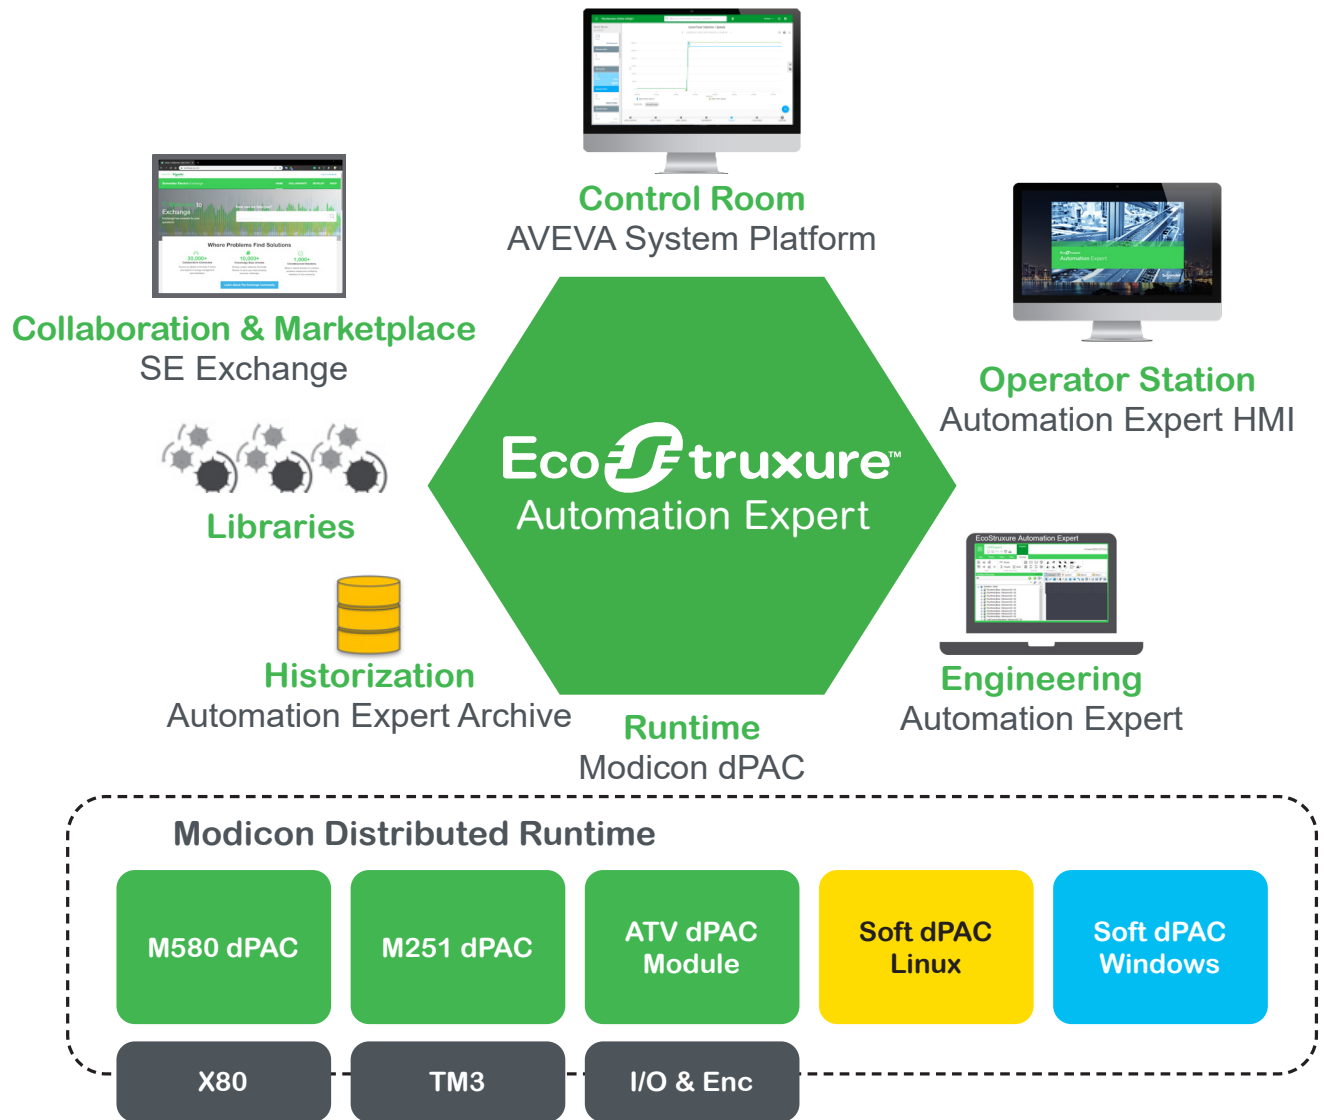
Control Room
AVEVA System Platform

Collaboration & Marketplace
SE Exchange

Operator Station
Automation Expert HMI

EcoStruxure™
Automation Expert

Libraries

Historization
Automation Expert Archive

Runtime
Modicon dPAC

Engineering
Automation Expert

Modicon Distributed Runtime

M580 dPAC

M251 dPAC

ATV dPAC Module

Soft dPAC Linux

Soft dPAC Windows

X80

TM3

I/O & Enc